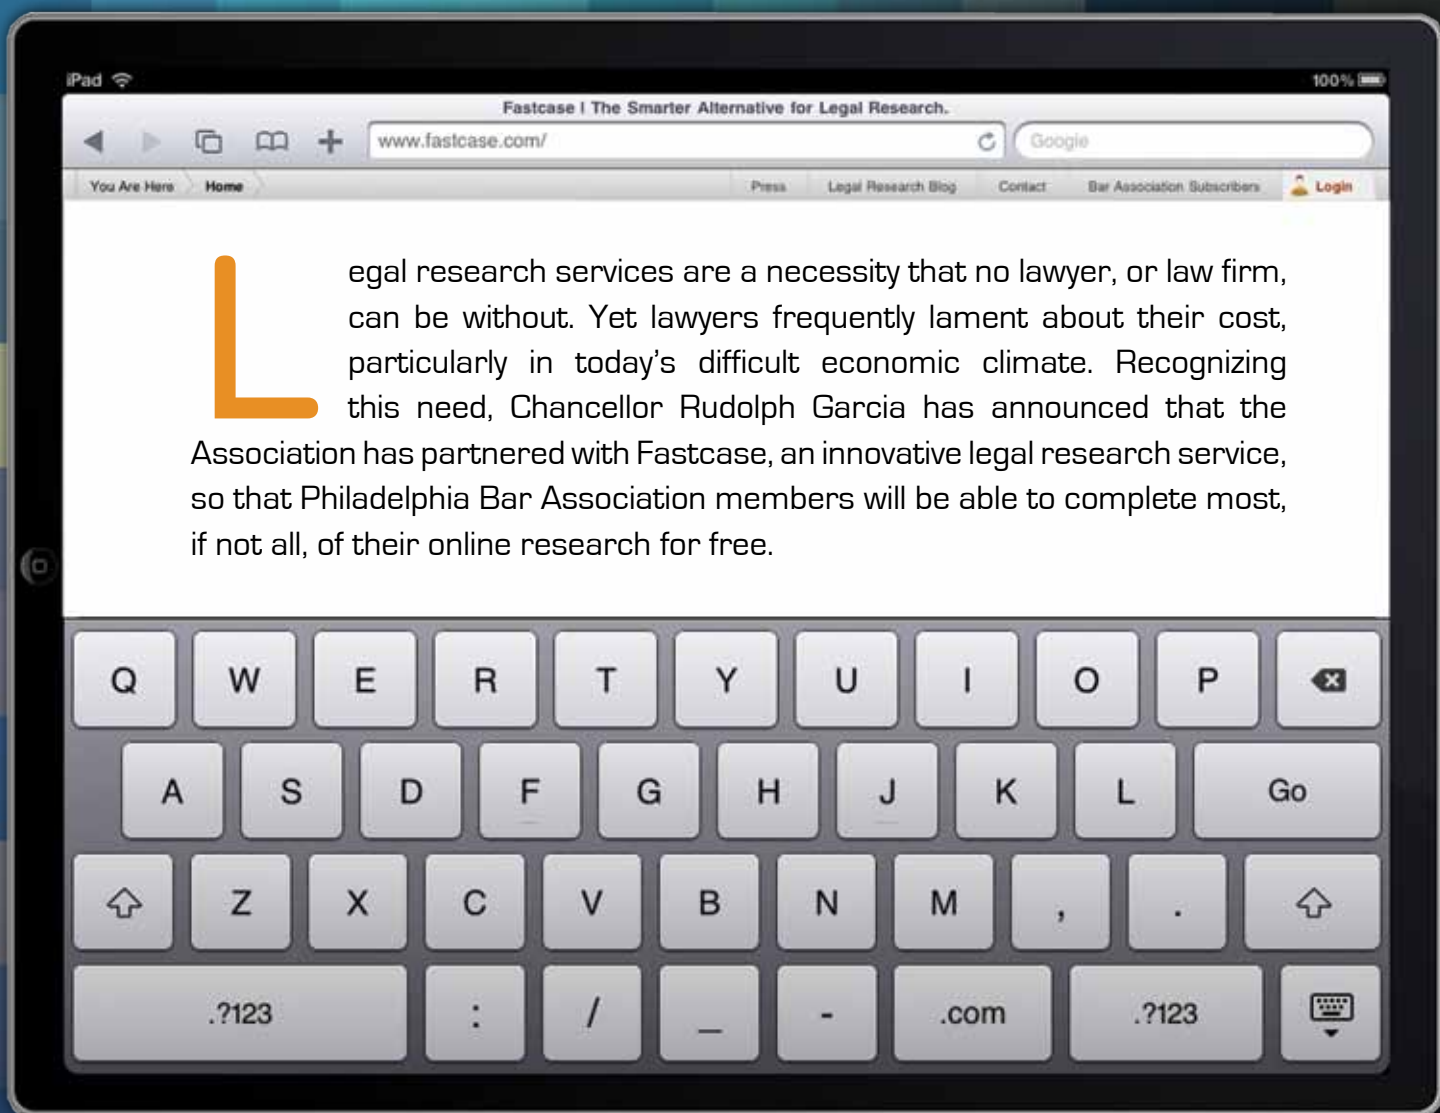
iPad 100%

Fastcase | The Smarter Alternative for Legal Research.

www.fastcase.com/

Google

You Are Here Home Press Legal Research Blog Contact Bar Association Subscribers Login

Legal research services are a necessity that no lawyer, or law firm, can be without. Yet lawyers frequently lament about their cost, particularly in today's difficult economic climate. Recognizing this need, Chancellor Rudolph Garcia has announced that the Association has partnered with Fastcase, an innovative legal research service, so that Philadelphia Bar Association members will be able to complete most, if not all, of their online research for free.

Q W E R T Y U I O P
A S D F G H J K L Go
Z X C V B N M , .
.?123 : / _ - .com .?123